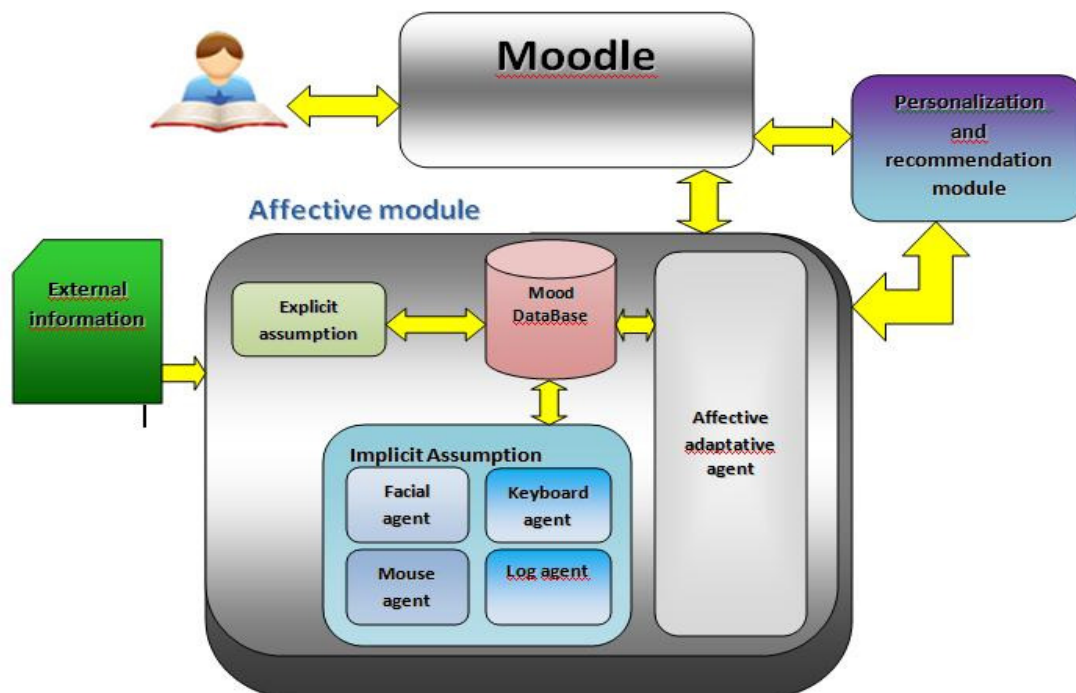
Moodle

Personalization and recommendation module

Affective module

External information

Explicit assumption

Mood DataBase

Affective adaptative agent

Implicit Assumption

Facial agent

Keyboard agent

Mouse agent

Log agent